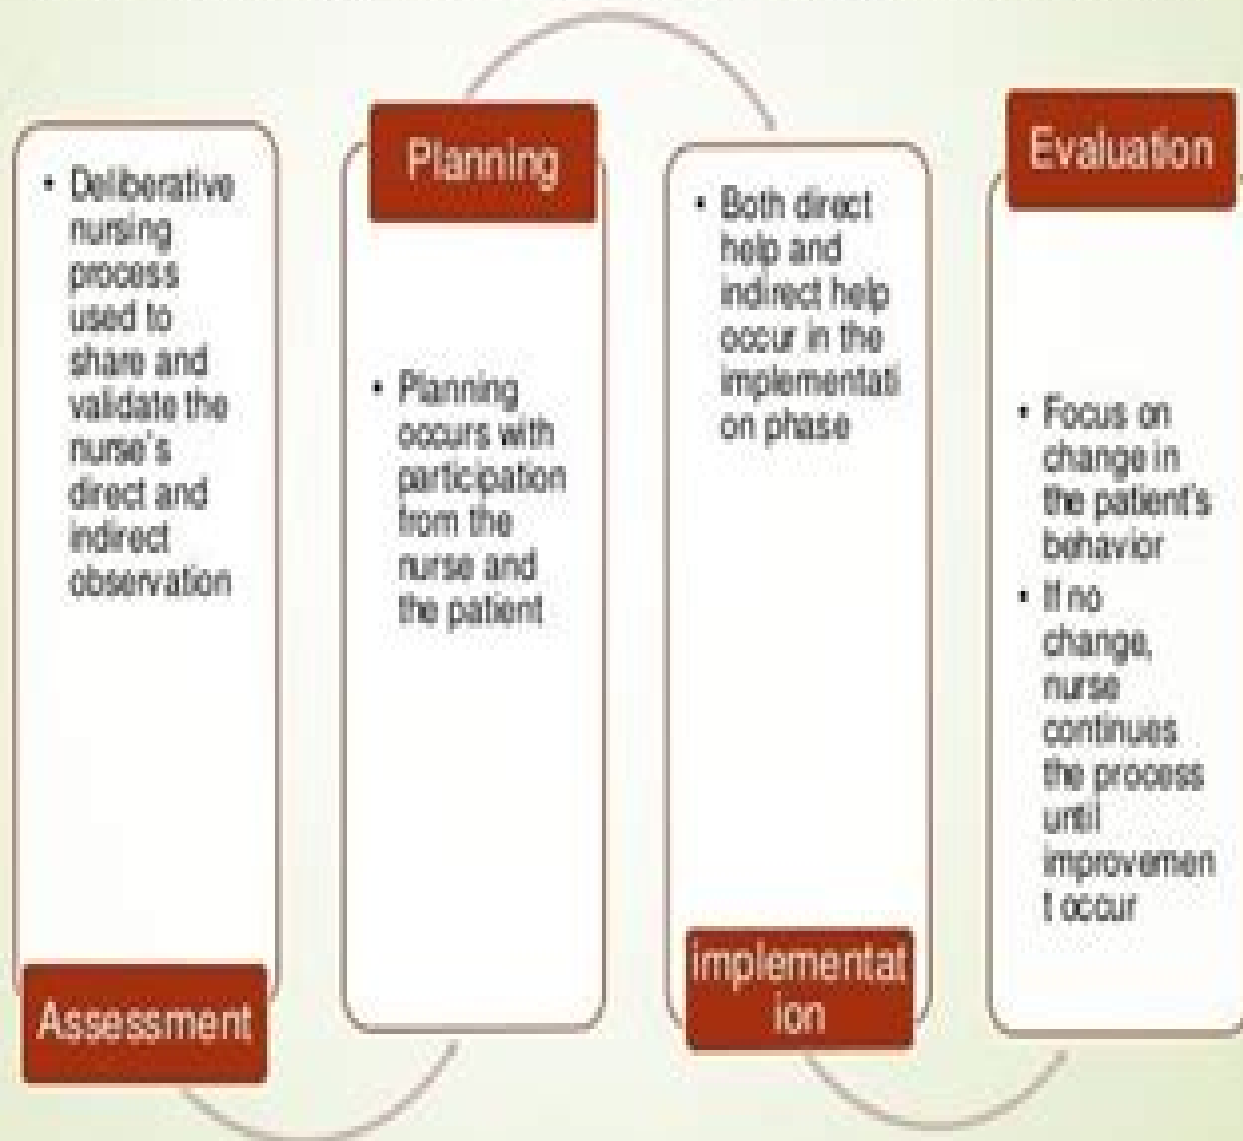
• Deliberative nursing process used to share and validate the nurse's direct and indirect observation

Assessment

Planning

• Planning occurs with participation from the nurse and the patient

• Both direct help and indirect help occur in the implementati on phase

implementat ion

Evaluation

• Focus on change in the patient's behavior
• If no change, nurse continues the process until improvemen t occur